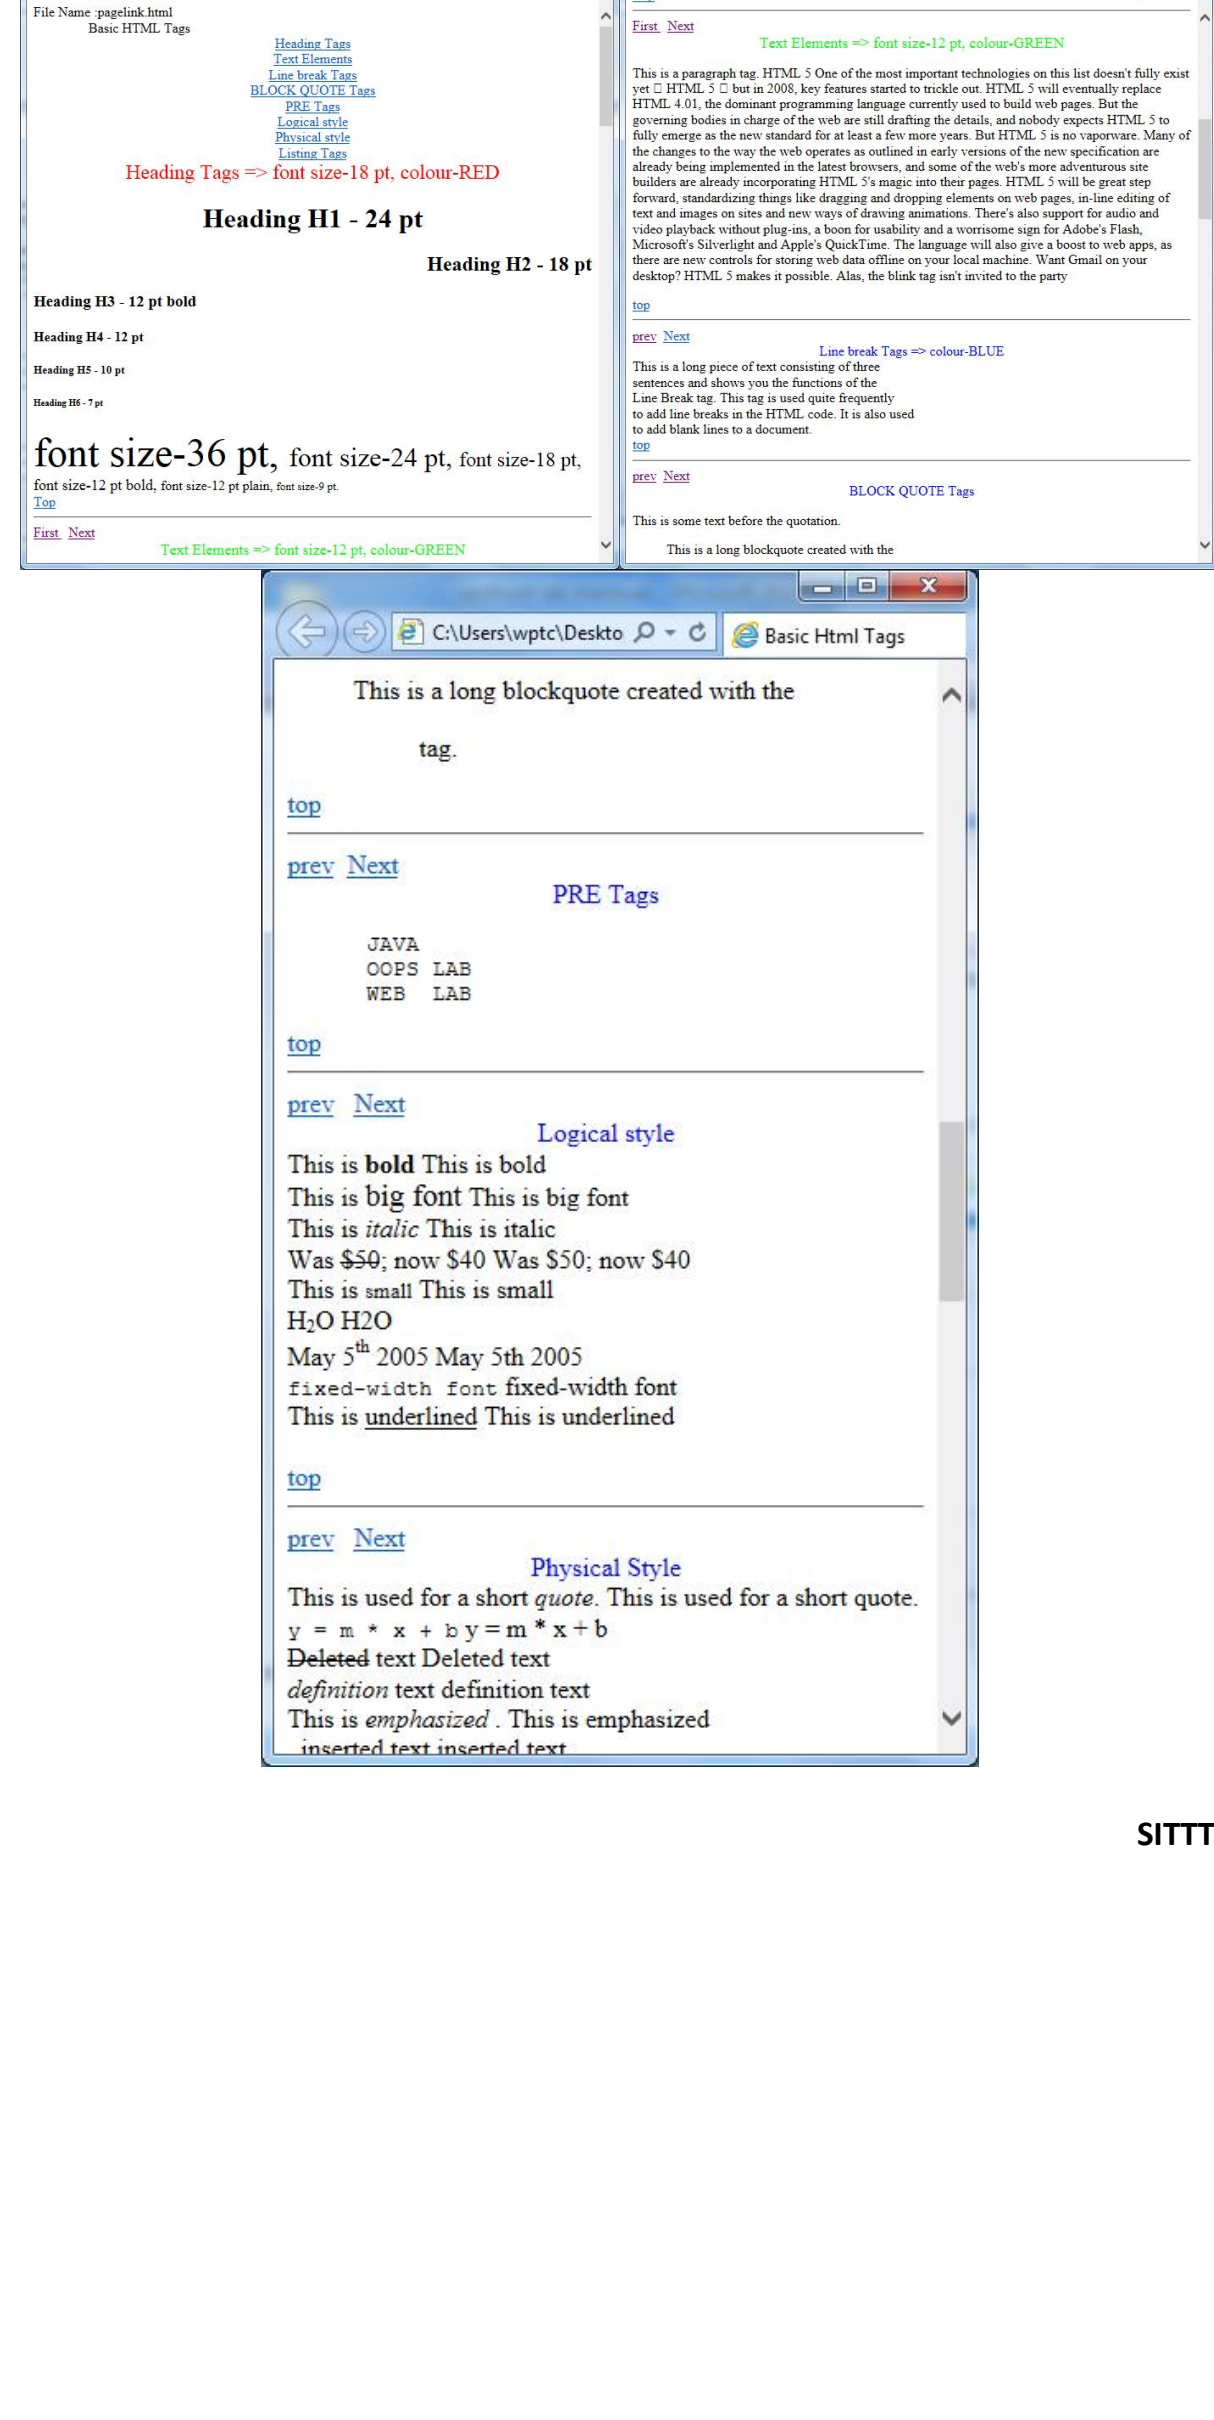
File Name :pagelink.html
Basic HTML Tags

Heading Tags
Text Elements
Line break Tags
BLOCK QUOTE Tags
PRE Tags
Logical style
Physical style
Listing Tags

Heading Tags => font size-18 pt, colour-RED

Heading H1 - 24 pt

Heading H2 - 18 pt

Heading H3 - 12 pt bold

Heading H4 - 12 pt

Heading H5 - 10 pt

Heading H6 - 7 pt

font size-36 pt, font size-24 pt, font size-18 pt, font size-12 pt bold, font size-12 pt plain, font size-9 pt.
Top

First Next
Text Elements => font size-12 pt, colour-GREEN

First Next
Text Elements => font size-12 pt, colour-GREEN

This is a paragraph tag. HTML 5 One of the most important technologies on this list doesn't fully exist yet □ HTML 5 □ but in 2008, key features started to trickle out. HTML 5 will eventually replace HTML 4.01, the dominant programming language currently used to build web pages. But the governing bodies in charge of the web are still drafting the details, and nobody expects HTML 5 to fully emerge as the new standard for at least a few more years. But HTML 5 is no vaporware. Many of the changes to the way the web operates as outlined in early versions of the new specification are already being implemented in the latest browsers, and some of the web's more adventurous site builders are already incorporating HTML 5's magic into their pages. HTML 5 will be great step forward, standardizing things like dragging and dropping elements on web pages, in-line editing of text and images on sites and new ways of drawing animations. There's also support for audio and video playback without plug-ins, a boon for usability and a worrisome sign for Adobe's Flash, Microsoft's Silverlight and Apple's QuickTime. The language will also give a boost to web apps, as there are new controls for storing web data offline on your local machine. Want Gmail on your desktop? HTML 5 makes it possible. Alas, the blink tag isn't invited to the party

top

prev Next
Line break Tags => colour-BLUE
This is a long piece of text consisting of three
sentences and shows you the functions of the
Line Break tag. This tag is used quite frequently
to add line breaks in the HTML code. It is also used
to add blank lines to a document.
top

prev Next
BLOCK QUOTE Tags

This is some text before the quotation.

This is a long blockquote created with the

C:\Users\wptc\Deskto
Basic Html Tags

This is a long blockquote created with the

tag.

top

prev Next
PRE Tags

JAVA
OOPS LAB
WEB LAB

top

prev Next
Logical style
This is bold This is bold
This is big font This is big font
This is italic This is italic
Was $50; now $40 Was $50; now $40
This is small This is small
$H_2O$ H2O
May $5^{th}$ 2005 May 5th 2005
fixed-width font fixed-width font
This is underlined This is underlined

top

prev Next
Physical Style
This is used for a short quote. This is used for a short quote.
y = m * x + b y = m * x + b
Deleted text Deleted text
definition text definition text
This is emphasized . This is emphasized
inserted text inserted text

SITTT